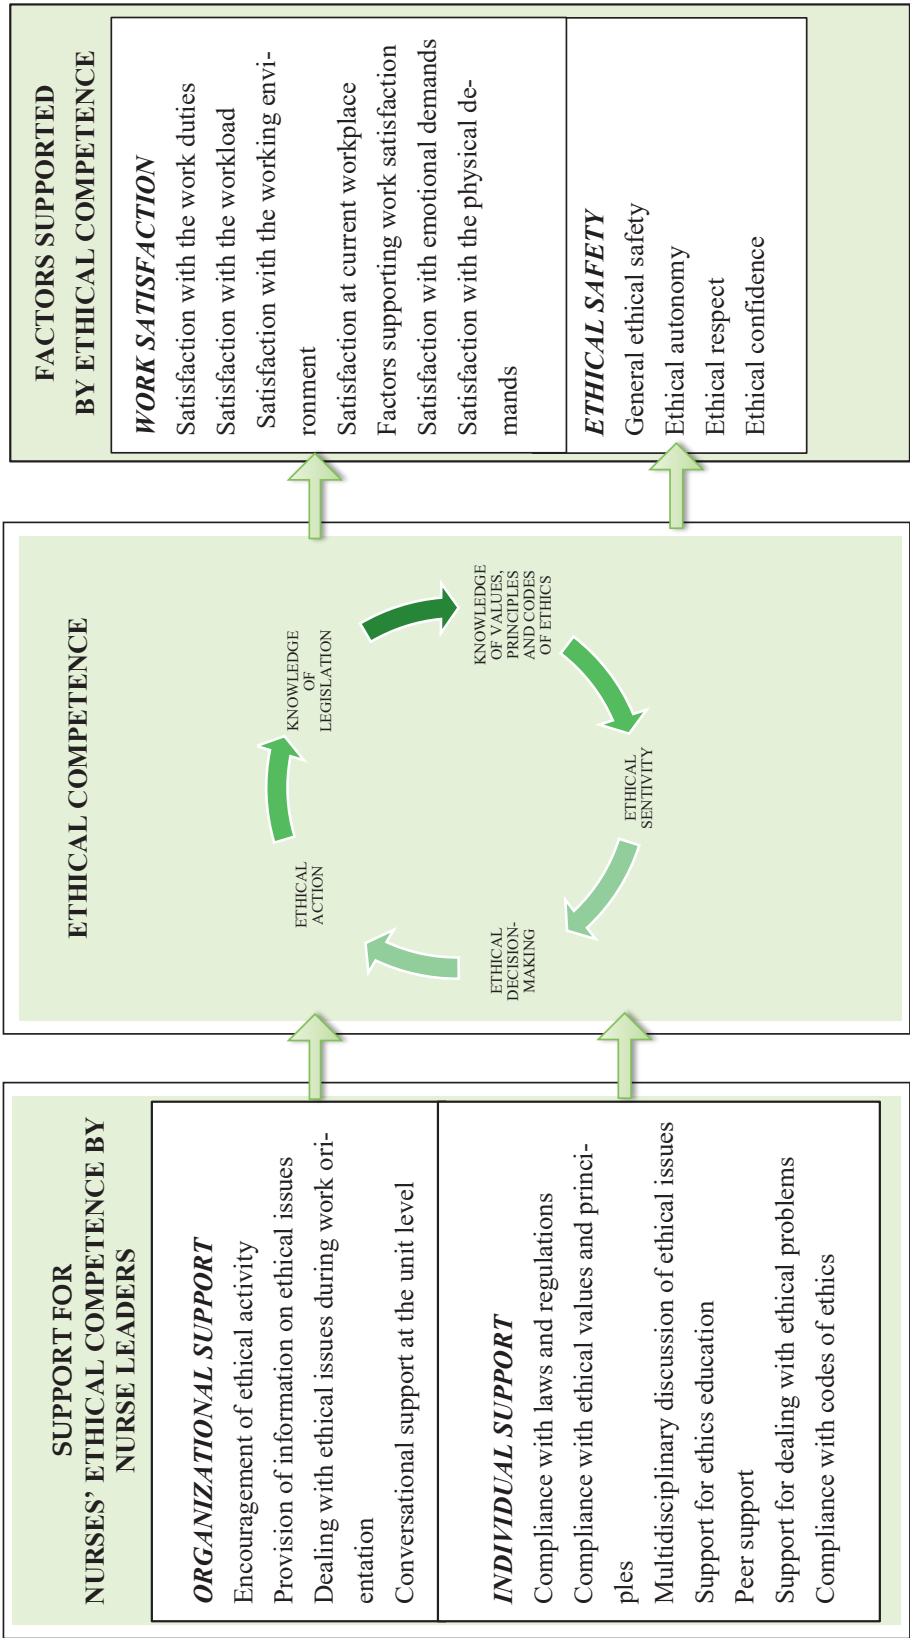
SUPPORT FOR NURSES' ETHICAL COMPETENCE BY NURSE LEADERS

ORGANIZATIONAL SUPPORT
Encouragement of ethical activity
Provision of information on ethical issues
Dealing with ethical issues during work orientation
Conversational support at the unit level

INDIVIDUAL SUPPORT
Compliance with laws and regulations
Compliance with ethical values and principles
Multidisciplinary discussion of ethical issues
Support for ethics education
Peer support
Support for dealing with ethical problems
Compliance with codes of ethics

ETHICAL COMPETENCE

KNOWLEDGE OF LEGISLATION
KNOWLEDGE OF VALUES, PRINCIPLES AND CODES OF ETHICS
ETHICAL SENTIVITY
ETHICAL DECISION-MAKING
ETHICAL ACTION

FACTORS SUPPORTED BY ETHICAL COMPETENCE

WORK SATISFACTION
Satisfaction with the work duties
Satisfaction with the workload
Satisfaction with the working environment
Satisfaction at current workplace
Factors supporting work satisfaction
Satisfaction with emotional demands
Satisfaction with the physical demands

ETHICAL SAFETY
General ethical safety
Ethical autonomy
Ethical respect
Ethical confidence